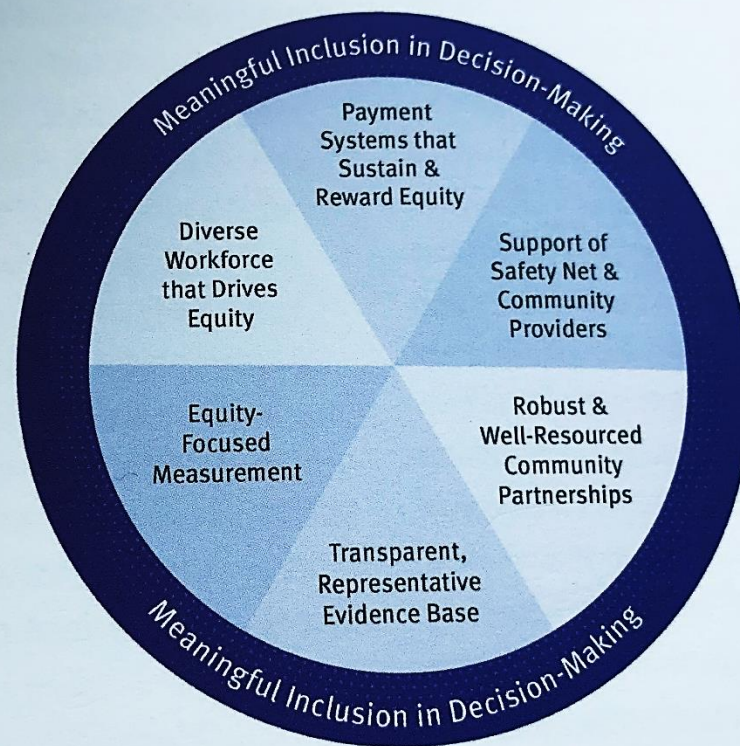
Meaningful Inclusion in Decision-Making

Payment Systems that Sustain & Reward Equity

Support of Safety Net & Community Providers

Robust & Well-Resourced Community Partnerships

Transparent, Representative Evidence Base

Equity-Focused Measurement

Diverse Workforce that Drives Equity

Meaningful Inclusion in Decision-Making